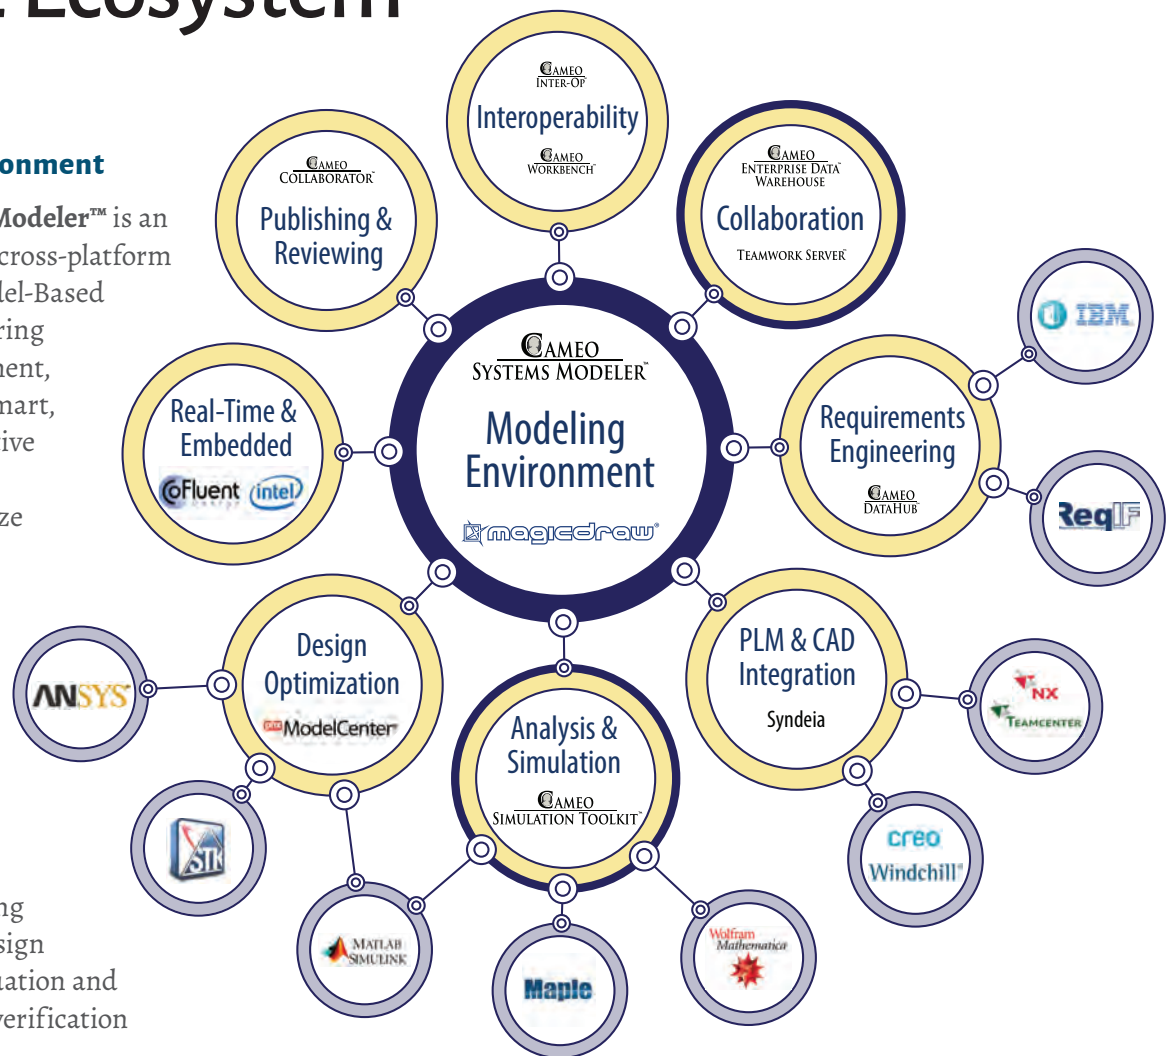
Ecosystem

onment

Modeler™ is an cross-platform lel-Based ring nent, nart, ive

ze

ng sign uation and verification

CAMEO INTER-OP
Interoperability
CAMEO WORKBENCH

CAMEO COLLABORATOR
Publishing & Reviewing

CAMEO ENTERPRISE DATA WAREHOUSE
Collaboration
TEAMWORK SERVER

IBM

CAMEO SYSTEMS MODELER
Modeling Environment
magicdraw

Real-Time & Embedded
CoFluent intel

Requirements Engineering
CAMEO DATAHUB

ReqIF

Design Optimization
ModelCenter

ANSYS

PLM & CAD Integration
Syndeia

NX
TEAMCENTER

Analysis & Simulation
CAMEO SIMULATION TOOLKIT

STK

creo
Windchill

MATLAB SIMULINK

Maple

Wolfram Mathematica